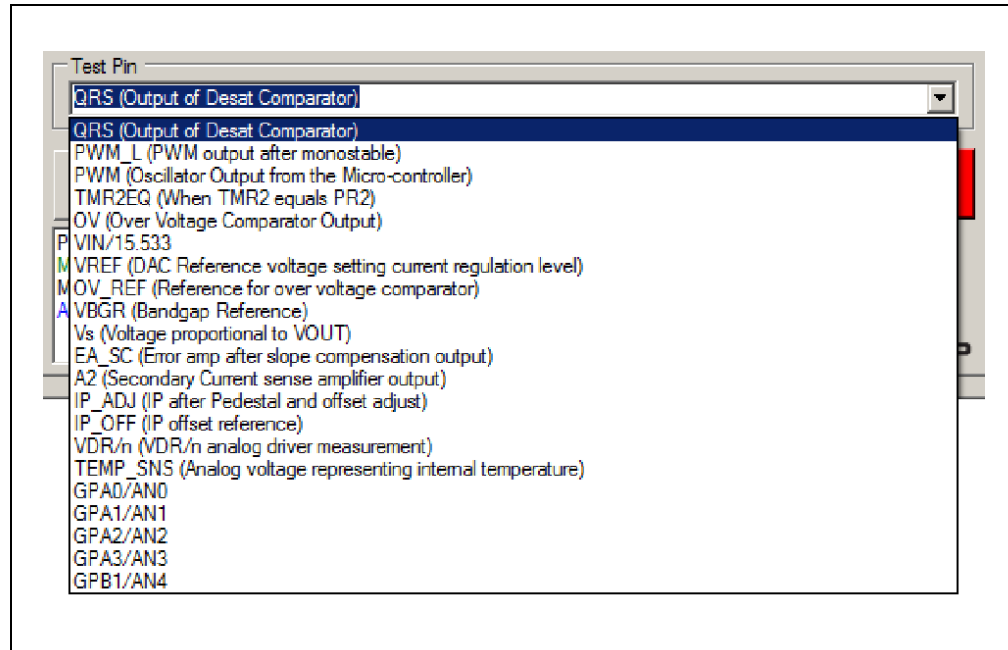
Test Pin

QRS (Output of Desat Comparator)

QRS (Output of Desat Comparator)
PWM_L (PWM output after monostable)
PWM (Oscillator Output from the Micro-controller)
TMR2EQ (When TMR2 equals PR2)
OV (Over Voltage Comparator Output)
VIN/15.533
VREF (DAC Reference voltage setting current regulation level)
OV_REF (Reference for over voltage comparator)
VBGR (Bandgap Reference)
Vs (Voltage proportional to VOUT)
EA_SC (Error amp after slope compensation output)
A2 (Secondary Current sense amplifier output)
IP_ADJ (IP after Pedestal and offset adjust)
IP_OFF (IP offset reference)
VDR/n (VDR/n analog driver measurement)
TEMP_SNS (Analog voltage representing internal temperature)
GPA0/AN0
GPA1/AN1
GPA2/AN2
GPA3/AN3
GPB1/AN4